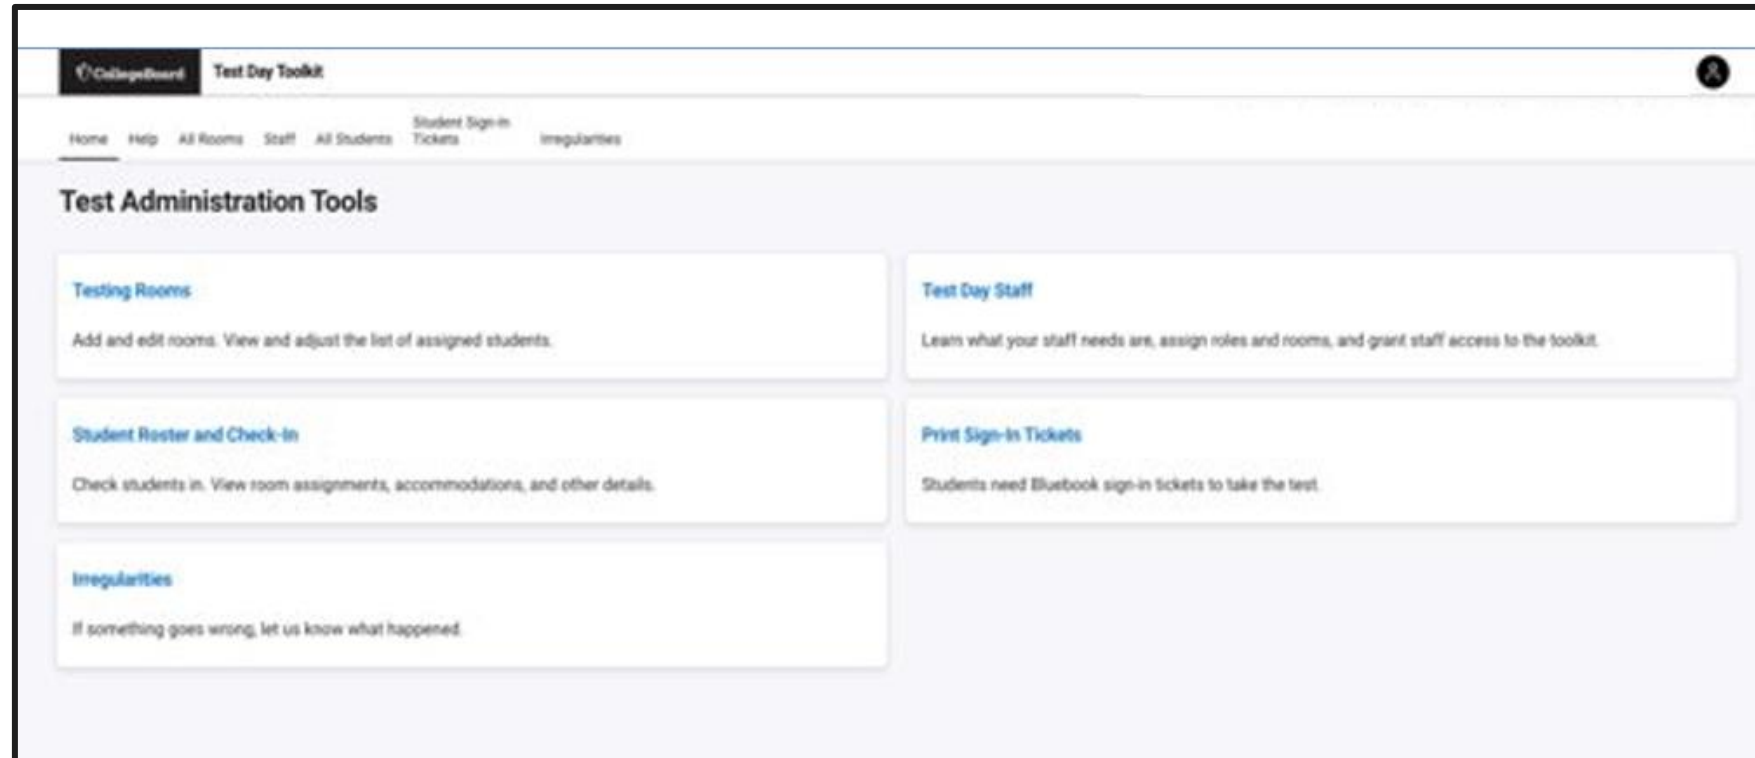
CollegeBoard Test Day Toolkit

Home Help All Rooms Staff All Students Student Sign-In Tickets Irregularities

Test Administration Tools

Testing Rooms

Add and edit rooms. View and adjust the list of assigned students.

Test Day Staff

Learn what your staff needs are, assign roles and rooms, and grant staff access to the toolkit.

Student Roster and Check-In

Check students in. View room assignments, accommodations, and other details.

Print Sign-In Tickets

Students need Bluebook sign-in tickets to take the test.

Irregularities

If something goes wrong, let us know what happened.